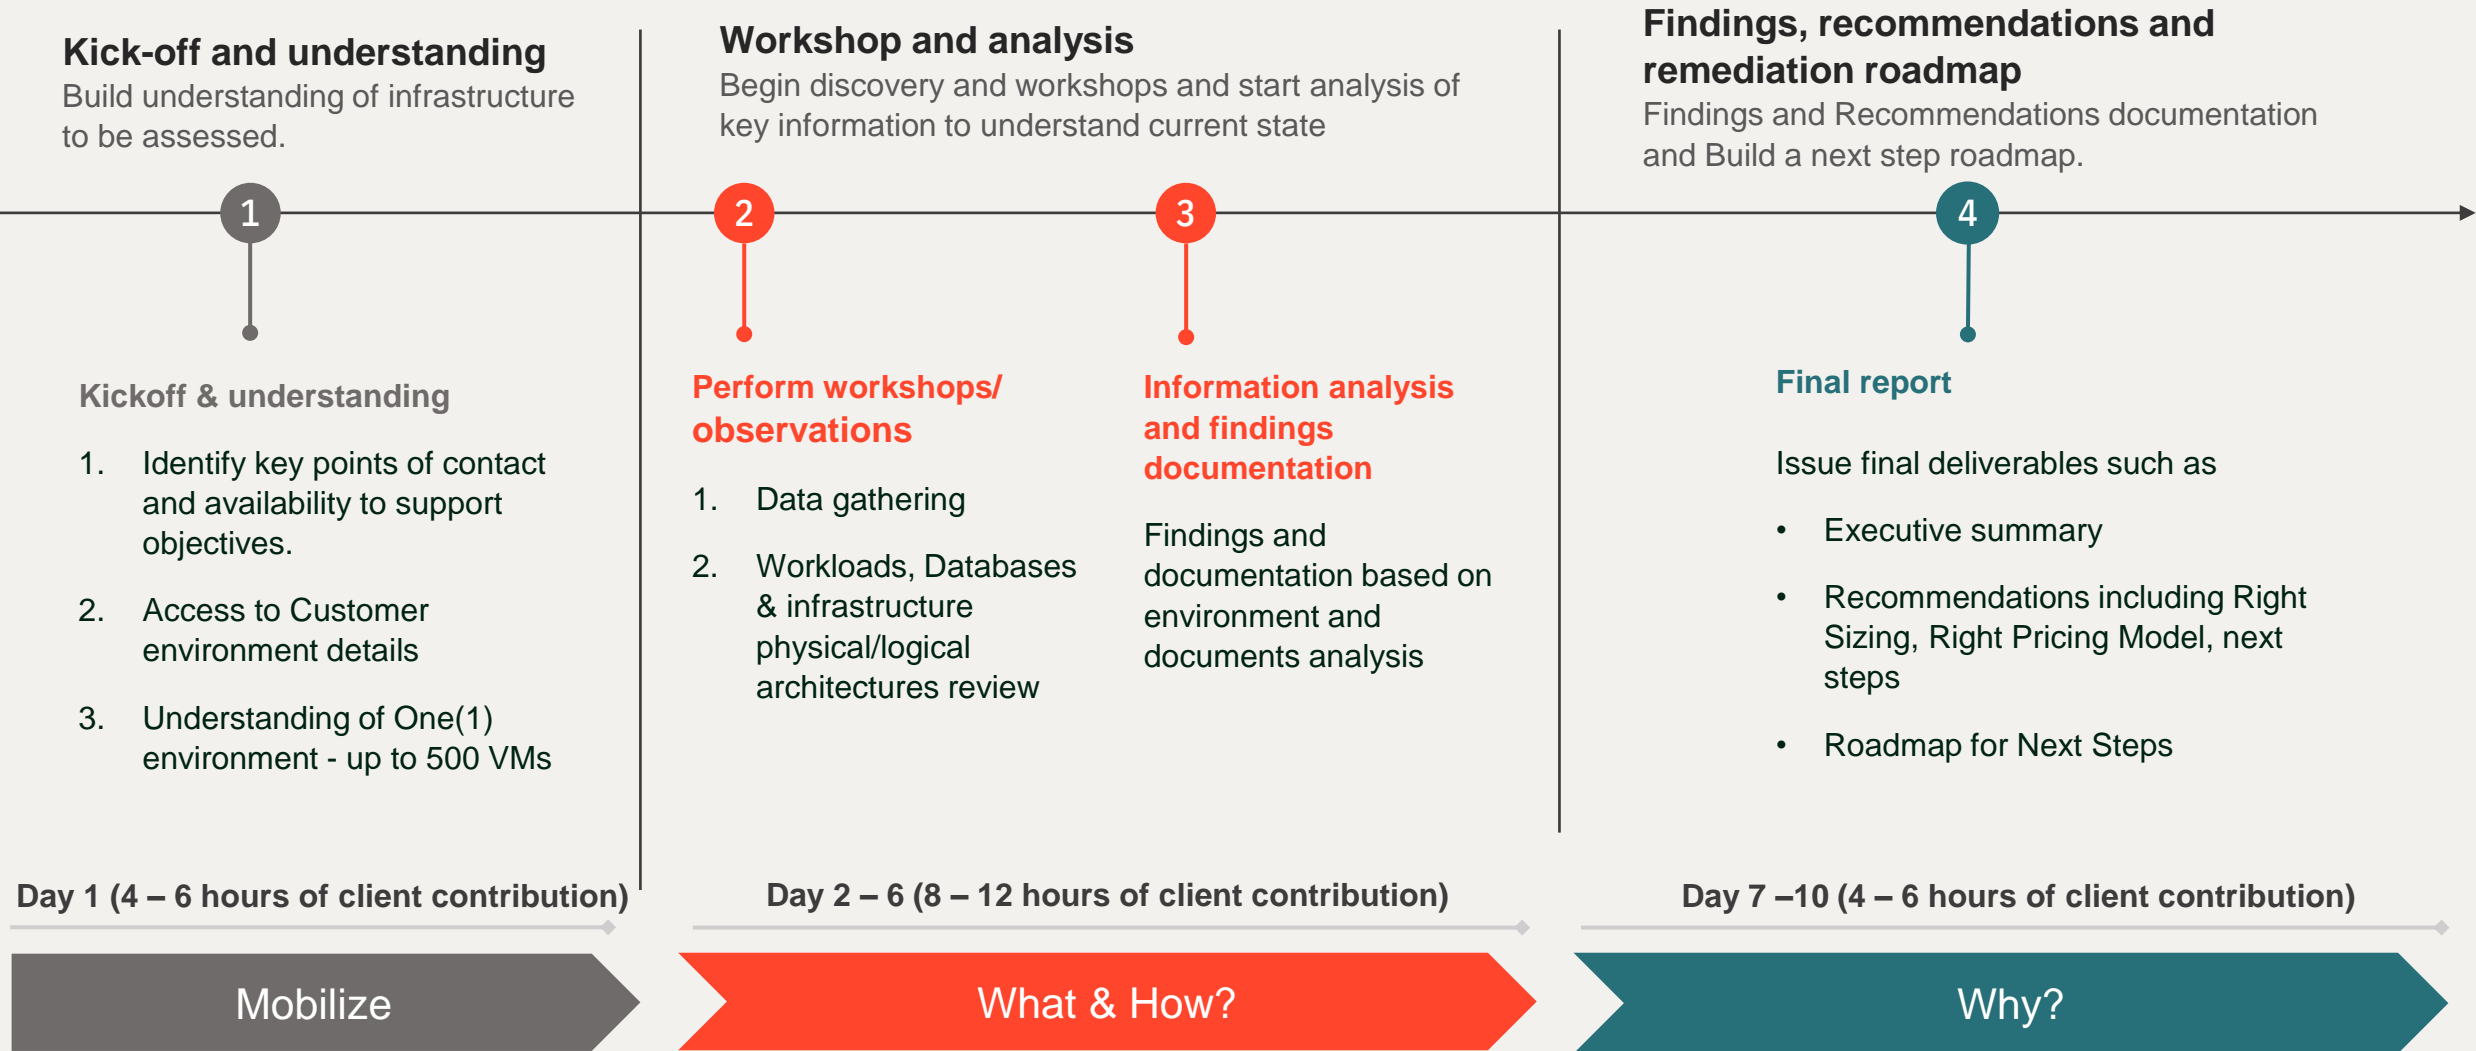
Kick-off and understanding
Build understanding of infrastructure to be assessed.

Workshop and analysis
Begin discovery and workshops and start analysis of key information to understand current state

Findings, recommendations and remediation roadmap
Findings and Recommendations documentation and Build a next step roadmap.

1

2

3

4

Kickoff & understanding

1. Identify key points of contact and availability to support objectives.

2. Access to Customer environment details

3. Understanding of One(1) environment - up to 500 VMs

Perform workshops/ observations

1. Data gathering

2. Workloads, Databases & infrastructure physical/logical architectures review

Information analysis and findings documentation

Findings and documentation based on environment and documents analysis

Final report

Issue final deliverables such as

• Executive summary

• Recommendations including Right Sizing, Right Pricing Model, next steps

• Roadmap for Next Steps

Day 1 (4 – 6 hours of client contribution)

Day 2 – 6 (8 – 12 hours of client contribution)

Day 7 –10 (4 – 6 hours of client contribution)

Mobilize

What & How?

Why?